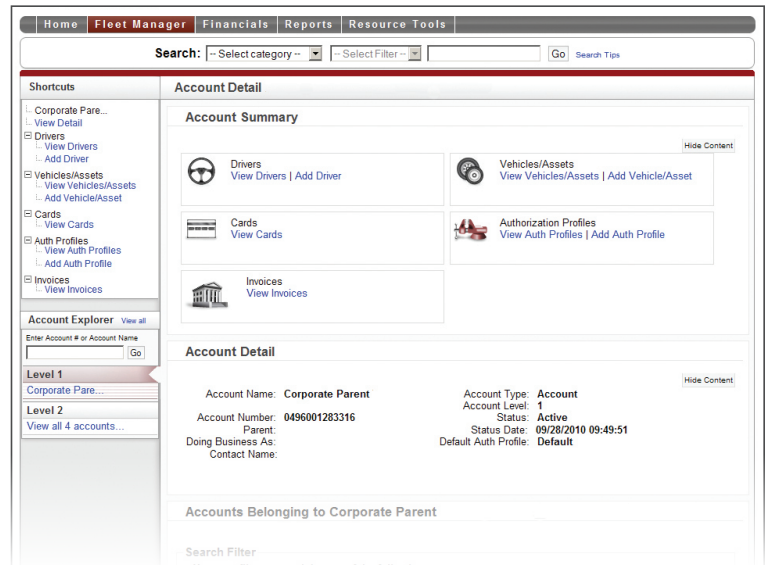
Home | Fleet Manager | Financials | Reports | Resource Tools

Search: -- Select category -- | -- Select Filter -- | Go | Search Tips

Shortcuts

Corporate Pare...
View Detail
Drivers
View Drivers
Add Driver
Vehicles/Assets
View Vehicles/Assets
Add Vehicle/Asset
Cards
View Cards
Auth Profiles
View Auth Profiles
Add Auth Profile
Invoices
View Invoices

Account Explorer View all

Enter Account # or Account Name

Go

Level 1

Corporate Pare...

Level 2

View all 4 accounts...

Account Detail

Account Summary

Hide Content

Drivers
View Drivers | Add Driver

Vehicles/Assets
View Vehicles/Assets | Add Vehicle/Asset

Cards
View Cards

Authorization Profiles
View Auth Profiles | Add Auth Profile

Invoices
View Invoices

Account Detail

Hide Content

Account Name: Corporate Parent
Account Number: 0496001283316
Parent:
Doing Business As:
Contact Name:

Account Type: Account
Account Level: 1
Status: Active
Status Date: 09/28/2010 09:49:51
Default Auth Profile: Default

Accounts Belonging to Corporate Parent

Search Filter